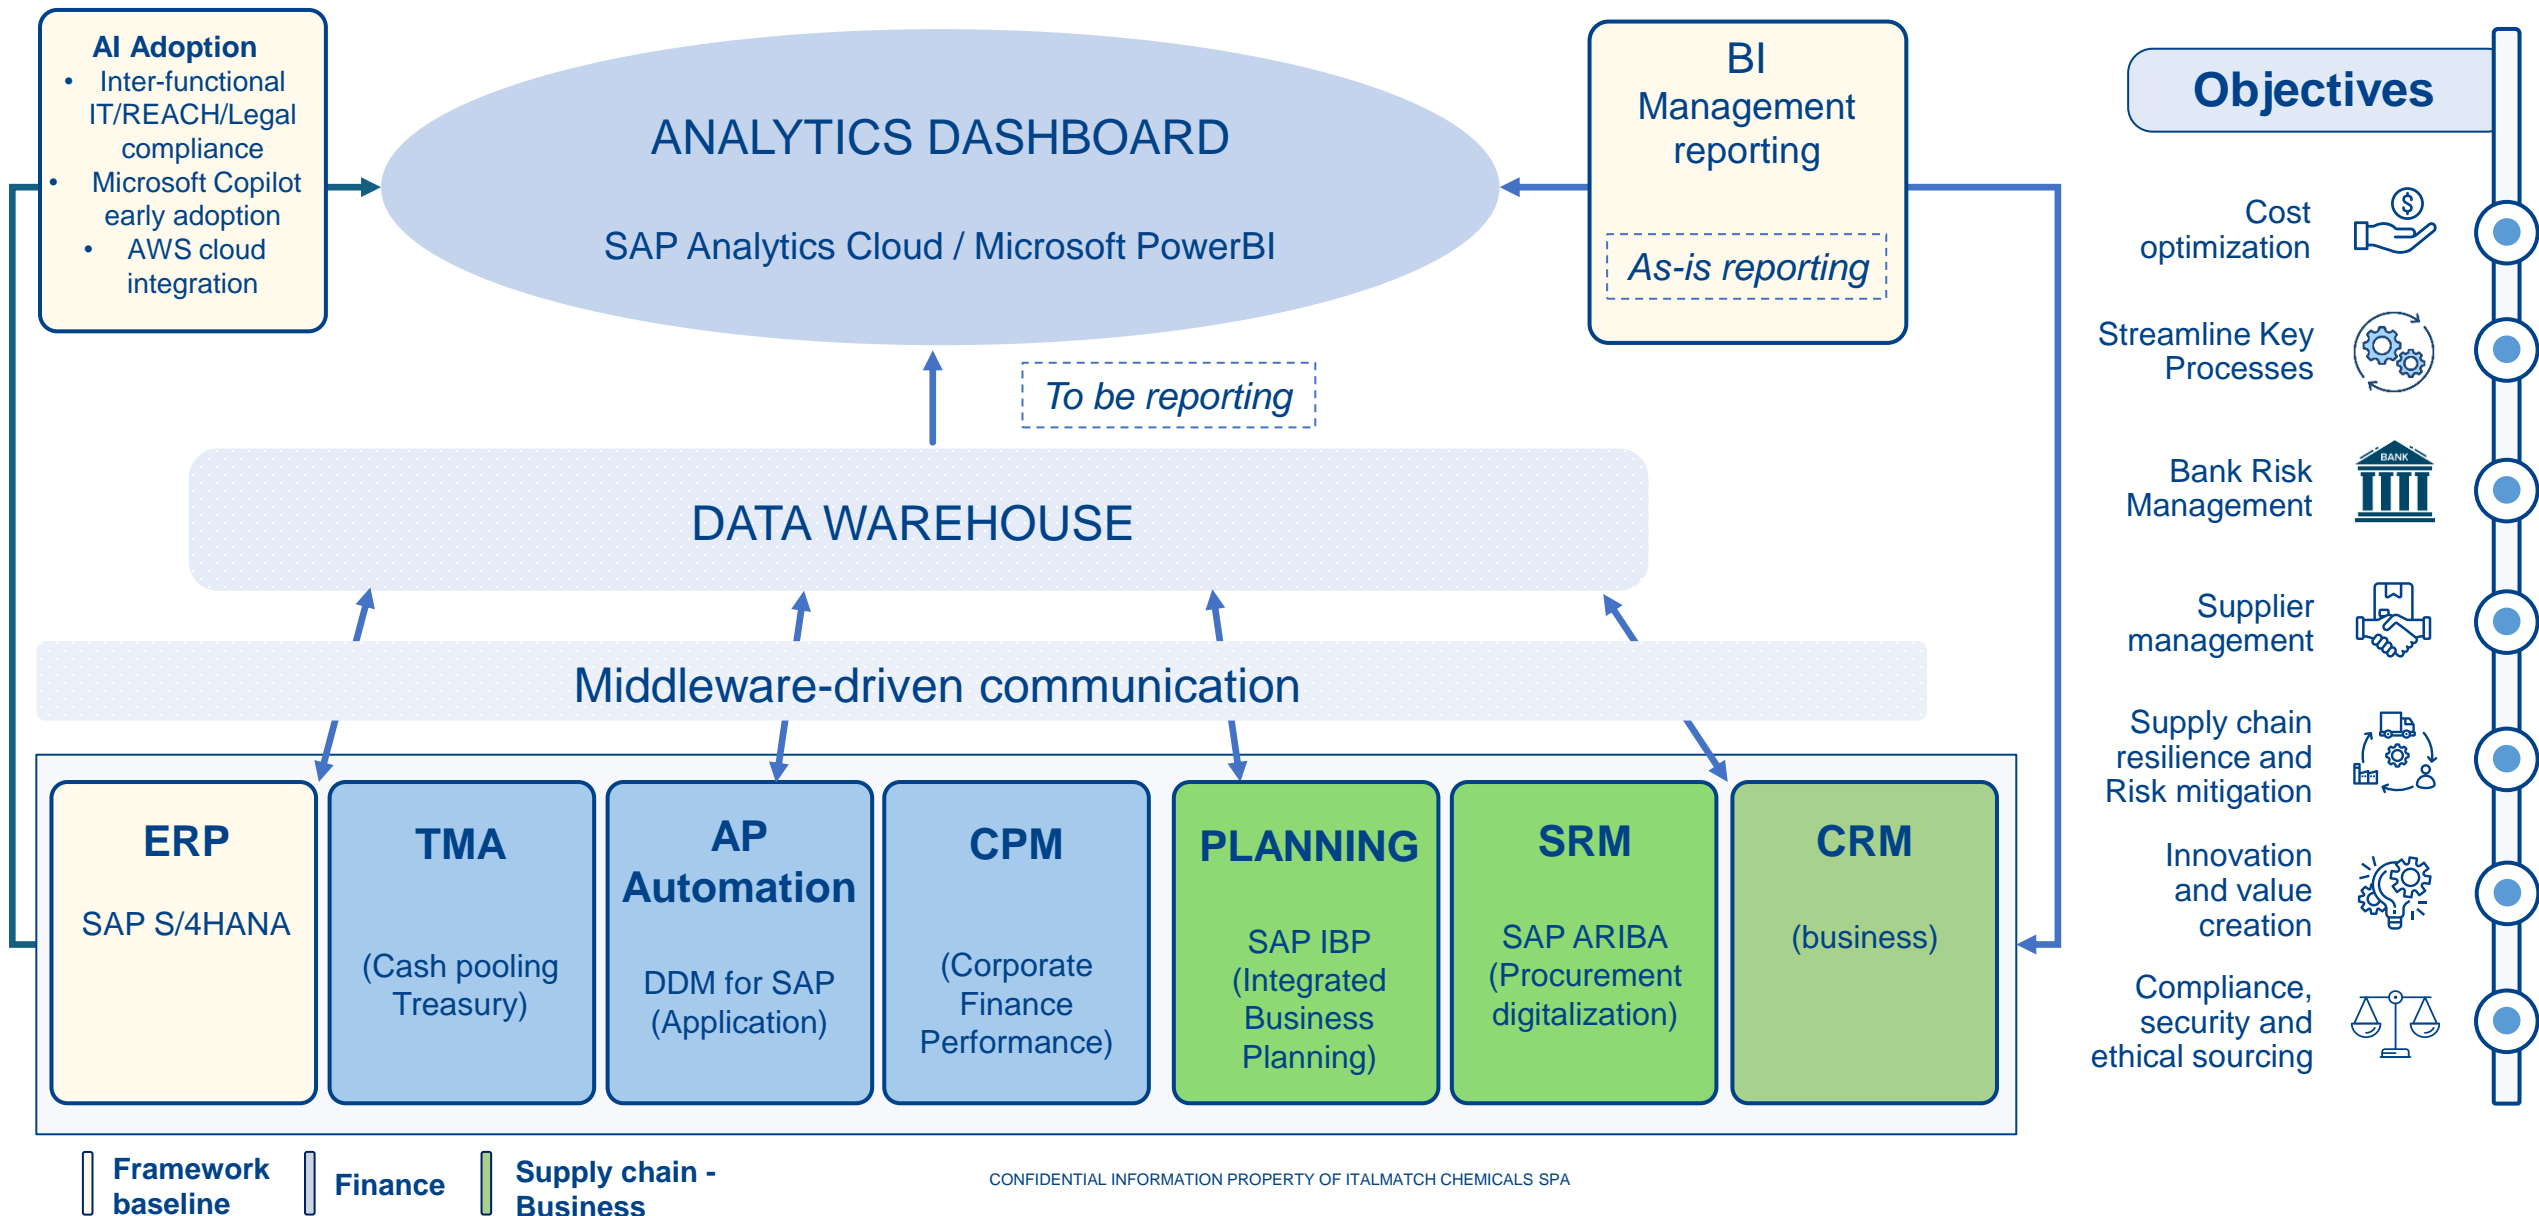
AI Adoption
- Inter-functional IT/REACH/Legal compliance
- Microsoft Copilot early adoption
- AWS cloud integration

ANALYTICS DASHBOARD

SAP Analytics Cloud / Microsoft PowerBI

BI Management reporting

As-is reporting

To be reporting

DATA WAREHOUSE

Middleware-driven communication

ERP

SAP S/4HANA

TMA

(Cash pooling Treasury)

AP Automation

DDM for SAP (Application)

CPM

(Corporate Finance Performance)

PLANNING

SAP IBP (Integrated Business Planning)

SRM

SAP ARIBA (Procurement digitalization)

CRM

(business)

Objectives

Cost optimization

Streamline Key Processes

Bank Risk Management

BANK

Supplier management

Supply chain resilience and Risk mitigation

Innovation and value creation

Compliance, security and ethical sourcing

Framework baseline

Finance

Supply chain - Business

CONFIDENTIAL INFORMATION PROPERTY OF ITALMATCH CHEMICALS SPA